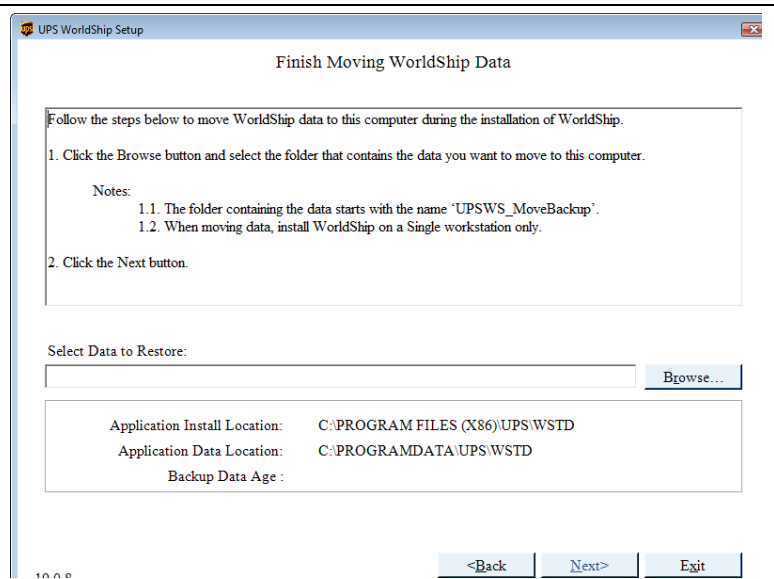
UPS WorldShip Setup

Finish Moving WorldShip Data

Follow the steps below to move WorldShip data to this computer during the installation of WorldShip.

1. Click the Browse button and select the folder that contains the data you want to move to this computer.

Notes:
1.1. The folder containing the data starts with the name 'UPSWS_MoveBackup'.
1.2. When moving data, install WorldShip on a Single workstation only.

2. Click the Next button.

Select Data to Restore:

Browse...

Application Install Location: C:\PROGRAM FILES (X86)\UPS\WSTD
Application Data Location: C:\PROGRAMDATA\UPS\WSTD
Backup Data Age :

19.0.8

<Back Next> Exit